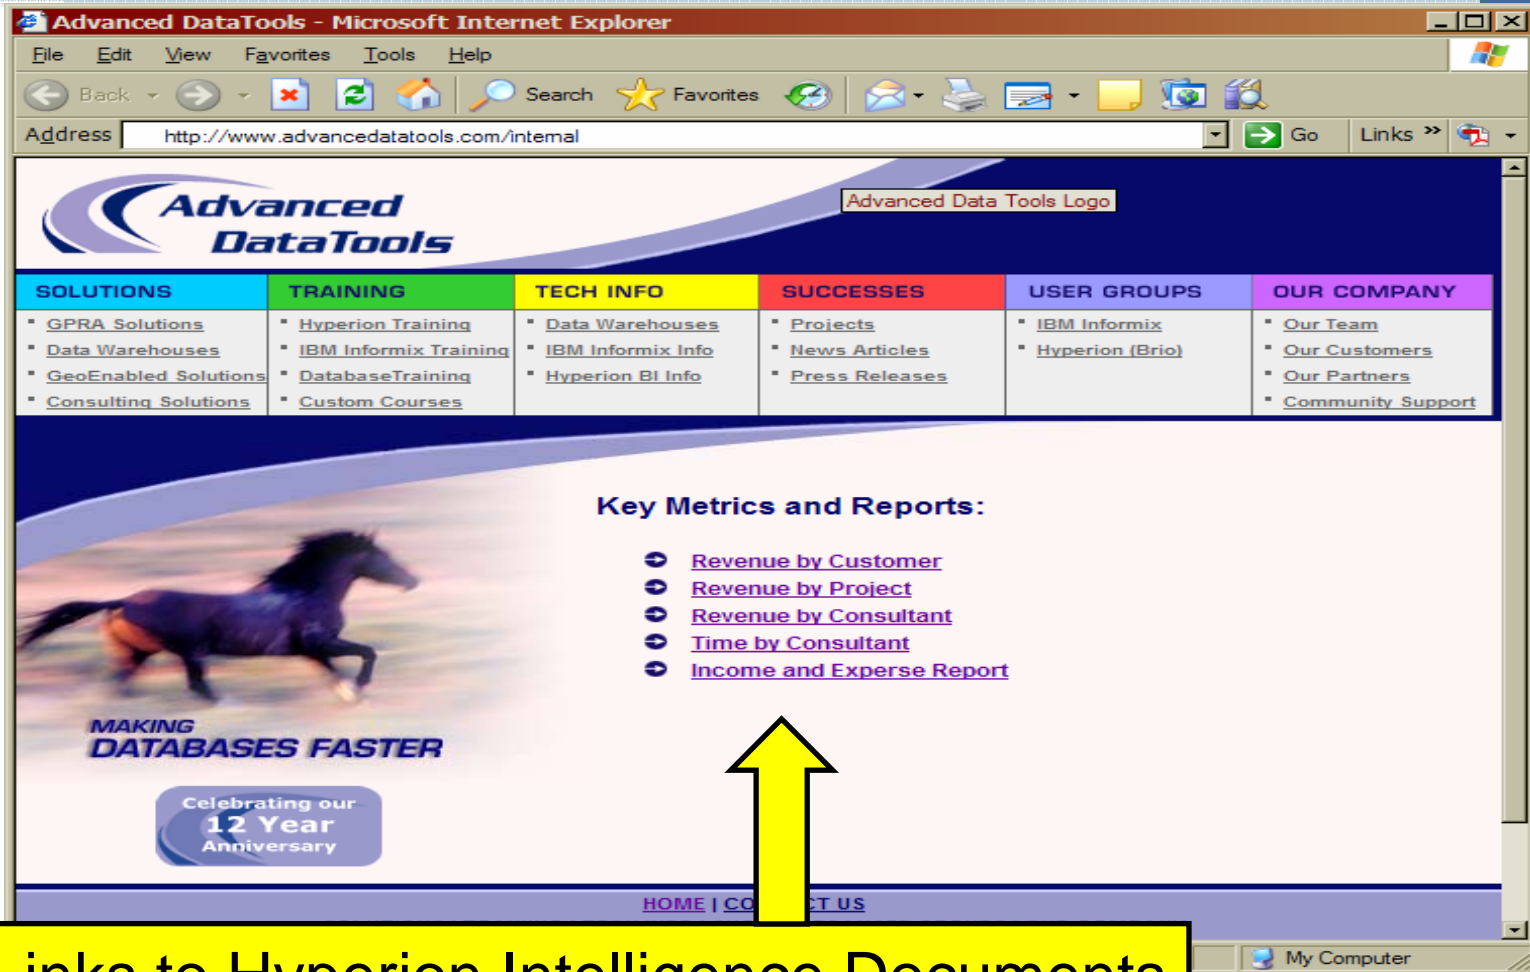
Advanced DataTools - Microsoft Internet Explorer

File Edit View Favorites Tools Help

Back Search Favorites

Address http://www.advancedatatools.com/internal Go Links

Advanced DataTools

Advanced Data Tools Logo

| SOLUTIONS | TRAINING | TECH INFO | SUCCESSES | USER GROUPS | OUR COMPANY |
|---|---|---|---|---|---|
| GPRA Solutions | Hyperion Training | Data Warehouses | Projects | IBM Informix | Our Team |
| Data Warehouses | IBM Informix Training | IBM Informix Info | News Articles | Hyperion (Brio) | Our Customers |
| GeoEnabled Solutions | DatabaseTraining | Hyperion BI Info | Press Releases | | Our Partners |
| Consulting Solutions | Custom Courses | | | | Community Support |

Key Metrics and Reports:

Revenue by Customer
Revenue by Project
Revenue by Consultant
Time by Consultant
Income and Experse Report

MAKING DATABASES FASTER

Celebrating our 12 Year Anniversary

HOME | CO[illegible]T US

My Computer

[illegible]inks to Hyperion Intelligence Documents